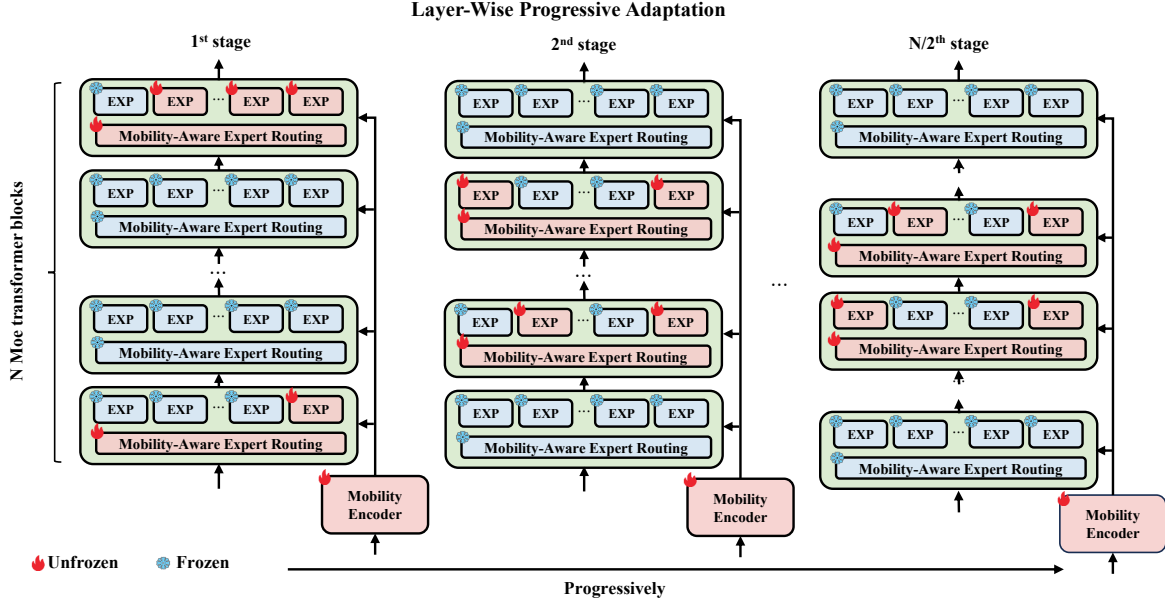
Layer-Wise Progressive Adaptation

1st stage

EXP EXP ··· EXP EXP
Mobility-Aware Expert Routing

EXP EXP ··· EXP EXP
Mobility-Aware Expert Routing

···

EXP EXP ··· EXP EXP
Mobility-Aware Expert Routing

EXP EXP ··· EXP EXP
Mobility-Aware Expert Routing

N Moe transformer blocks

Mobility Encoder

2nd stage

EXP EXP ··· EXP EXP
Mobility-Aware Expert Routing

EXP EXP ··· EXP EXP
Mobility-Aware Expert Routing

···

EXP EXP ··· EXP EXP
Mobility-Aware Expert Routing

EXP EXP ··· EXP EXP
Mobility-Aware Expert Routing

Mobility Encoder

···

N/2th stage

EXP EXP ··· EXP EXP
Mobility-Aware Expert Routing

EXP EXP ··· EXP EXP
Mobility-Aware Expert Routing

EXP EXP ··· EXP EXP
Mobility-Aware Expert Routing

EXP EXP ··· EXP EXP
Mobility-Aware Expert Routing

Mobility Encoder

Unfrozen Frozen

Progressively